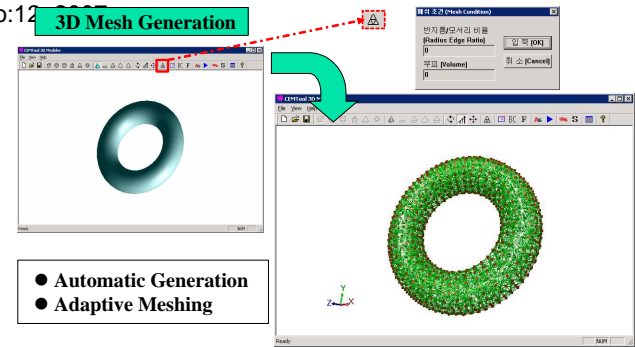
o:12 2007

3D Mesh Generation

CEMTool 3D Modeler
File View Help
Ready NUM

메쉬 조건 (Mesh Condition)
반지름/모서리 비율 (Radius Edge Ratio)
0
부피 (Volume)
0
입 력 (OK)
취 소 (Cancel)

CEMTool 3D
File View Help
Ready NUM

Y
Z X

● Automatic Generation
● Adaptive Meshing